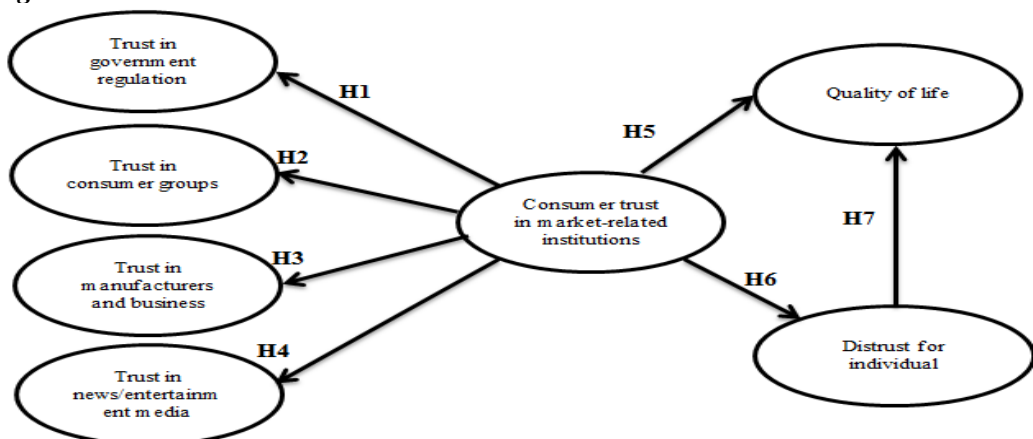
Trust in government regulation

H1

Trust in consumer groups

H2

Trust in manufacturers and business

H3

Trust in news/entertainment media

H4

Consumer trust in market-related institutions

H5

Quality of life

H6

H7

Distrust for individual